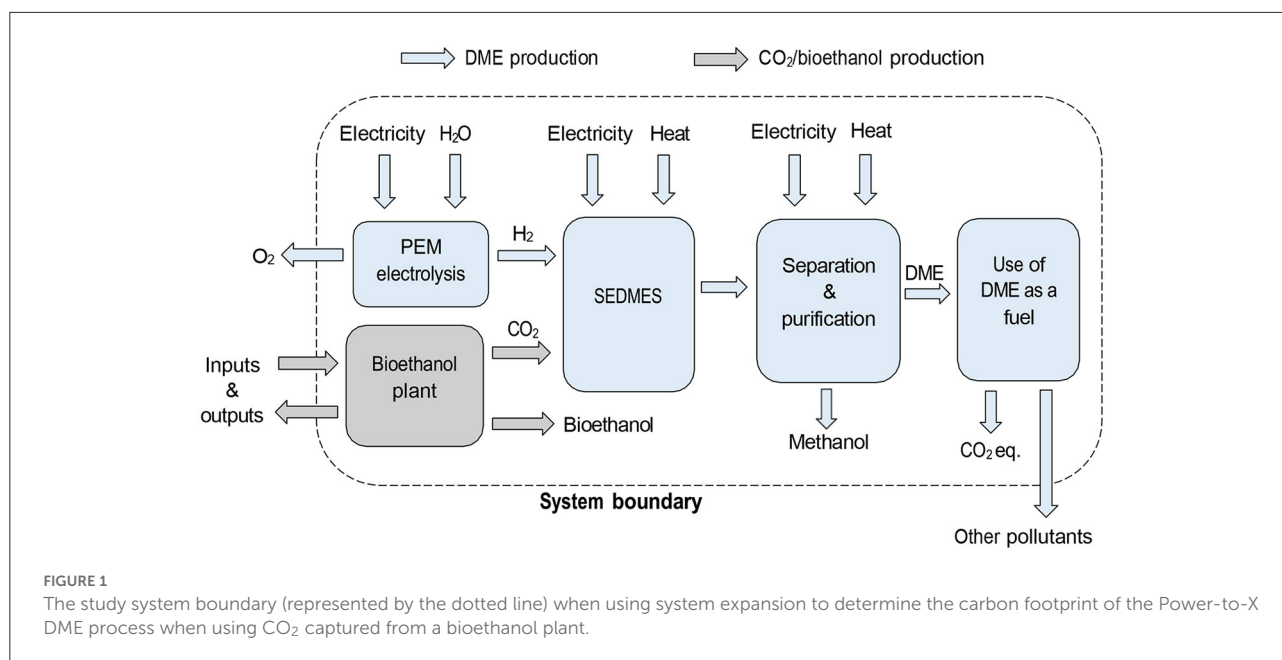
DME production

$CO_2$/bioethanol production

Electricity $H_2O$

Electricity Heat

Electricity Heat

$O_2$

PEM electrolysis

$H_2$

SEDMES

Separation & purification

DME

Use of DME as a fuel

Inputs & outputs

Bioethanol plant

$CO_2$

Bioethanol

Methanol

$CO_2$ eq.

System boundary

Other pollutants

FIGURE 1
The study system boundary (represented by the dotted line) when using system expansion to determine the carbon footprint of the Power-to-X DME process when using $CO_2$ captured from a bioethanol plant.